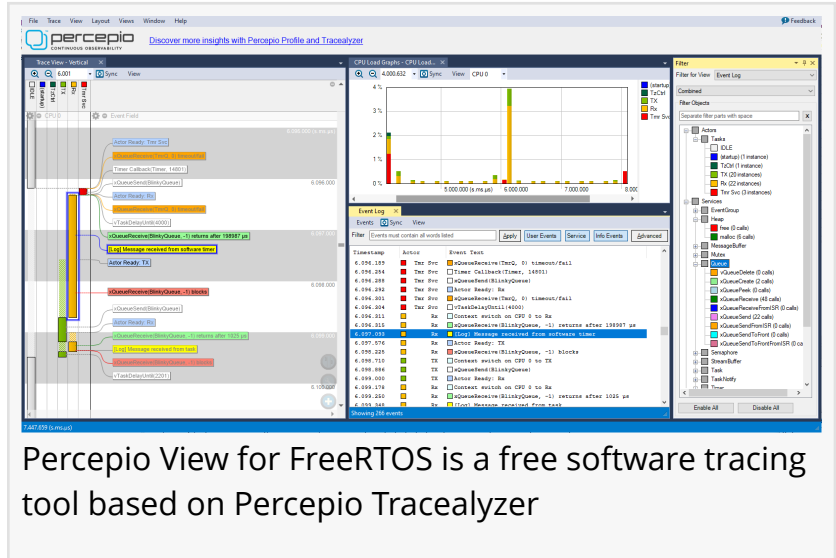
File Trace View Layout Views Window Help

Feedback

percepio
CONTINUOUS OBSERVABILITY

Discover more insights with Percepio Profile and Tracealyzer

Trace View - Vertical

6.001 Sync View

IDLE (startup) TzCtrl TX Rx Tmr Svc

CPU 0 Event Field

6.090.000 (s.ms.µs)

Actor Ready: Tmr Svc

xQueueReceive(TmrQ, 0) timeout/fail

Timer Callback(Timer, 14801)

xQueueSend(BlinkyQueue)

6.096.000

Actor Ready: Rx

xQueueReceive(TmrQ, 0) timeout/fail

vTaskDelayUntil(4000)

xQueueReceive(BlinkyQueue, -1) returns after 198987 µs

[Log] Message received from software timer

Actor Ready: TX

6.097.000

xQueueReceive(BlinkyQueue, -1) blocks

6.098.000

xQueueSend(BlinkyQueue)

Actor Ready: Rx

xQueueReceive(BlinkyQueue, -1) returns after 1025 µs

[Log] Message received from task

xQueueReceive(BlinkyQueue, -1) blocks

vTaskDelayUntil(2201)

6.100.000

7.447.659 (s.ms.µs)

CPU Load Graphs - CPU Load...

4,000.632 Sync View CPU 0

4 %
3 %
2 %
1 %
0 %

(startup)
TzCtrl
TX
Rx
Tmr Svc

5.000.000 (s.ms.µs) 6.000.000 7.000.000 8.000

Event Log

Events Sync View

Filter Events must contain all words listed Apply User Events Service Info Events Advanced

| Timestamp | Actor | Event Text |
|---|---|---|
| 6.096.189 | Tmr Svc | xQueueReceive(TmrQ, 0) timeout/fail |
| 6.096.284 | Tmr Svc | Timer Callback(Timer, 14801) |
| 6.096.288 | Tmr Svc | xQueueSend(BlinkyQueue) |
| 6.096.292 | Tmr Svc | Actor Ready: Rx |
| 6.096.301 | Tmr Svc | xQueueReceive(TmrQ, 0) timeout/fail |
| 6.096.304 | Tmr Svc | vTaskDelayUntil(4000) |
| 6.096.311 | Rx | Context switch on CPU 0 to Rx |
| 6.096.315 | Rx | xQueueReceive(BlinkyQueue, -1) returns after 198987 µs |
| 6.097.093 | Rx | [Log] Message received from software timer |
| 6.097.576 | Rx | Actor Ready: TX |
| 6.098.225 | Rx | xQueueReceive(BlinkyQueue, -1) blocks |
| 6.098.710 | TX | Context switch on CPU 0 to TX |
| 6.098.986 | TX | xQueueSend(BlinkyQueue) |
| 6.099.000 | TX | Actor Ready: Rx |
| 6.099.178 | Rx | Context switch on CPU 0 to Rx |
| 6.099.250 | Rx | xQueueReceive(BlinkyQueue, -1) returns after 1025 µs |
| 6.099.348 | Rx | [Log] Message received from task |

Showing 266 events

Filter

Filter for View Event Log

Combined

Filter Objects

Separate filter parts with space

Actors
Tasks
IDLE
(startup) (1 instance)
TzCtrl (1 instance)
TX (20 instances)
Rx (22 instances)
Tmr Svc (3 instances)
Services
EventGroup
Heap
free (0 calls)
malloc (6 calls)
MessageBuffer
Mutex
Queue
vQueueDelete (0 calls)
xQueueCreate (2 calls)
xQueuePeek (0 calls)
xQueueReceive (48 calls)
xQueueReceiveFromISR (0 calls)
xQueueSend (22 calls)
xQueueSendFromISR (0 calls)
xQueueSendToFront (0 calls)
xQueueSendToFrontFromISR (0 calls)
Semaphore
StreamBuffer
Task
TaskNotify
Timer

Enable All Disable All

Percepio View for FreeRTOS is a free software tracing tool based on Percepio Tracealyzer